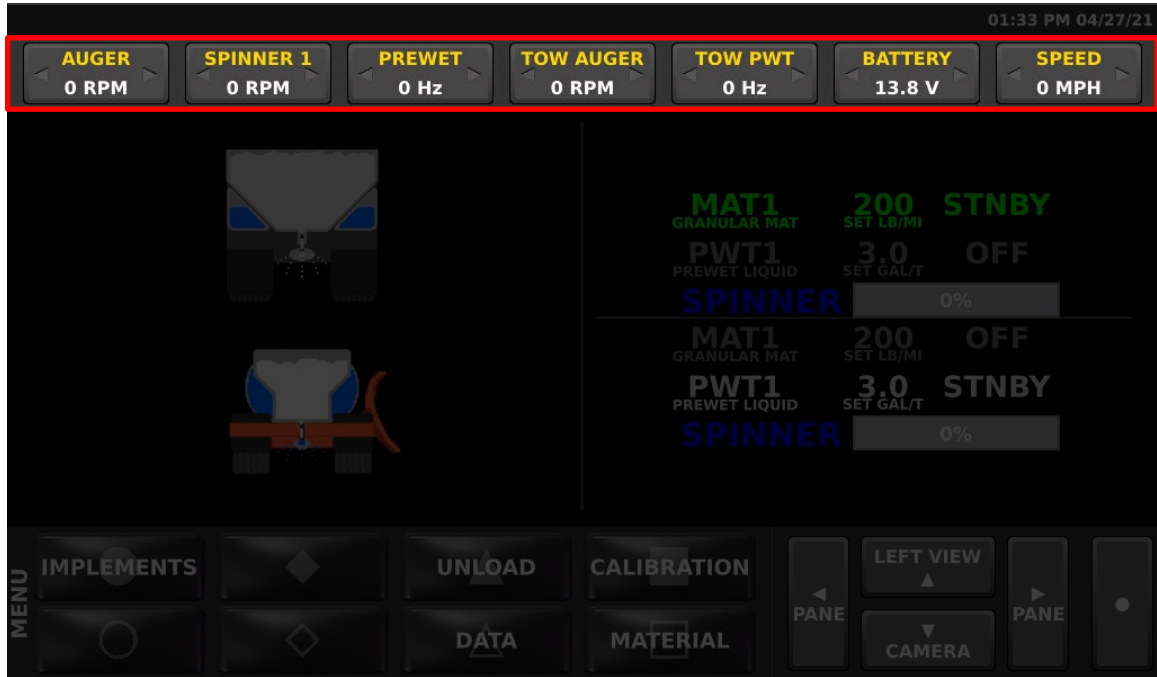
01:33 PM 04/27/21

AUGER
0 RPM

SPINNER 1
0 RPM

PREWET
0 Hz

TOW AUGER
0 RPM

TOW PWT
0 Hz

BATTERY
13.8 V

SPEED
0 MPH

MAT1
GRANULAR MAT
200
SET LB/MI
STNBY

PWT1
PREWET LIQUID
3.0
SET GAL/T
OFF

SPINNER
0%

MAT1
GRANULAR MAT
200
SET LB/MI
OFF

PWT1
PREWET LIQUID
3.0
SET GAL/T
STNBY

SPINNER
0%

MENU

IMPLEMENTS

UNLOAD

CALIBRATION

DATA

MATERIAL

PANE

LEFT VIEW

CAMERA

PANE